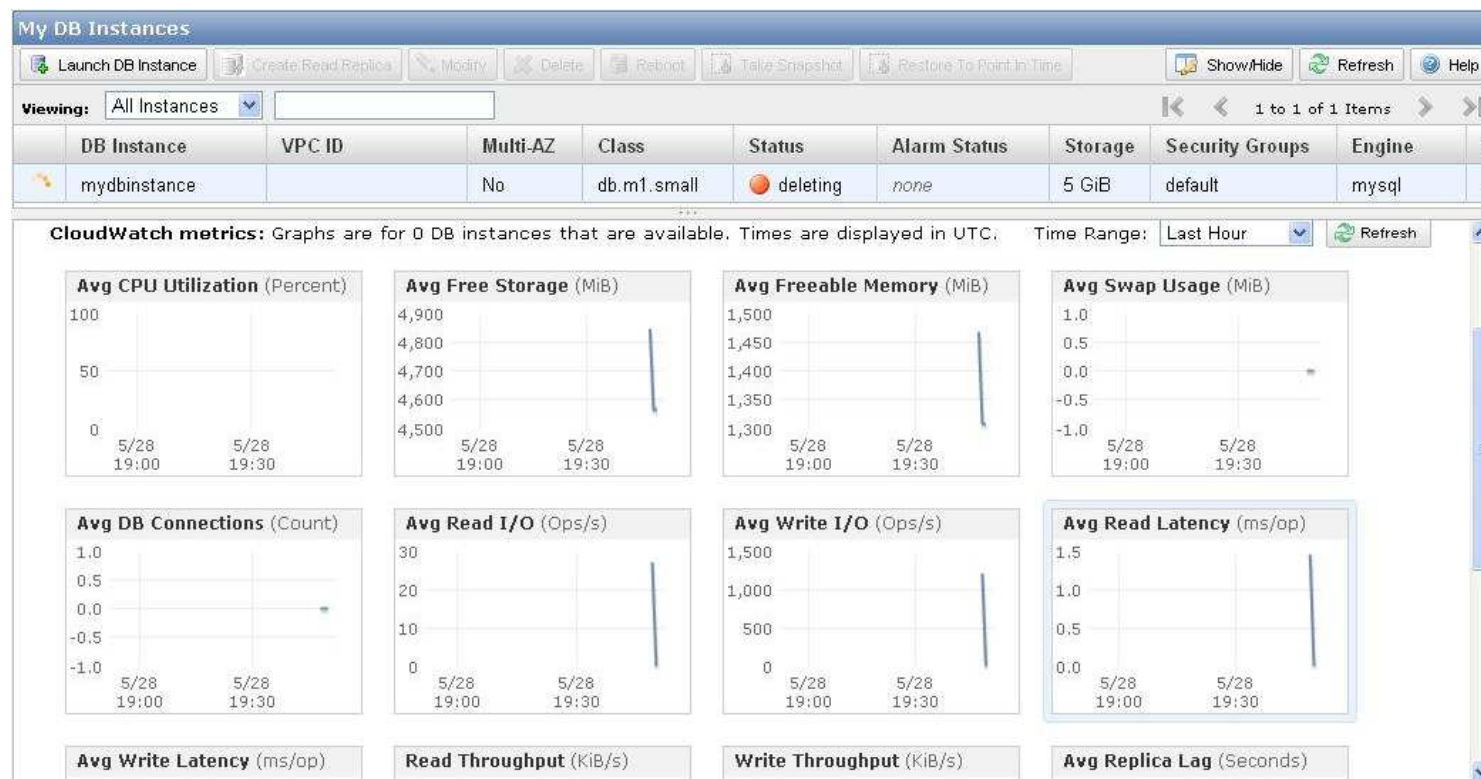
My DB Instances

Launch DB Instance | Create Read Replica | Modify | Delete | Reboot | Take Snapshot | Restore To Point In Time | Show/Hide | Refresh | Help

Viewing: All Instances

1 to 1 of 1 Items

| DB Instance | VPC ID | Multi-AZ | Class | Status | Alarm Status | Storage | Security Groups | Engine |
|---|---|---|---|---|---|---|---|---|
| mydbinstance | | No | db.m1.small | deleting | none | 5 GiB | default | mysql |

CloudWatch metrics: Graphs are for 0 DB instances that are available. Times are displayed in UTC. Time Range: Last Hour Refresh

Avg CPU Utilization (Percent)
100
50
0
5/28 19:00 5/28 19:30

Avg Free Storage (MiB)
4,900
4,800
4,700
4,600
4,500
5/28 19:00 5/28 19:30

Avg Freeable Memory (MiB)
1,500
1,450
1,400
1,350
1,300
5/28 19:00 5/28 19:30

Avg Swap Usage (MiB)
1.0
0.5
0.0
-0.5
-1.0
5/28 19:00 5/28 19:30

Avg DB Connections (Count)
1.0
0.5
0.0
-0.5
-1.0
5/28 19:00 5/28 19:30

Avg Read I/O (Ops/s)
30
20
10
0
5/28 19:00 5/28 19:30

Avg Write I/O (Ops/s)
1,500
1,000
500
0
5/28 19:00 5/28 19:30

Avg Read Latency (ms/op)
1.5
1.0
0.5
0.0
5/28 19:00 5/28 19:30

Avg Write Latency (ms/op)

Read Throughput (KiB/s)

Write Throughput (KiB/s)

Avg Replica Lag (Seconds)